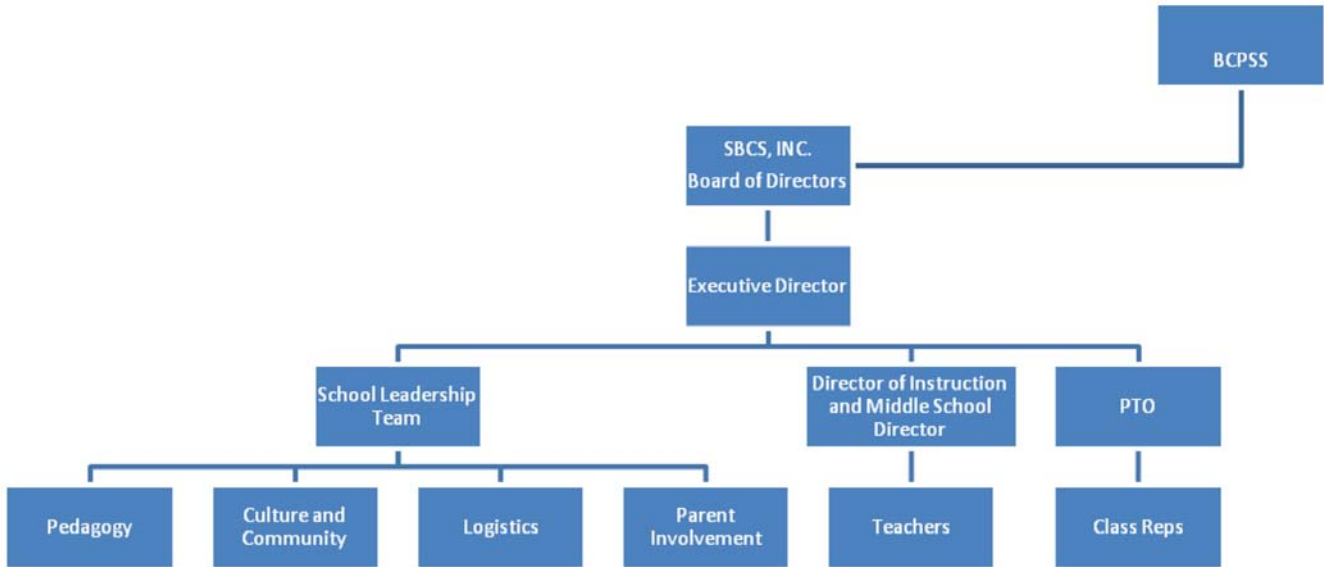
BCPSS

SBCS, INC.
Board of Directors

Executive Director

School Leadership Team

Director of Instruction and Middle School Director

PTO

Pedagogy

Culture and Community

Logistics

Parent Involvement

Teachers

Class Reps